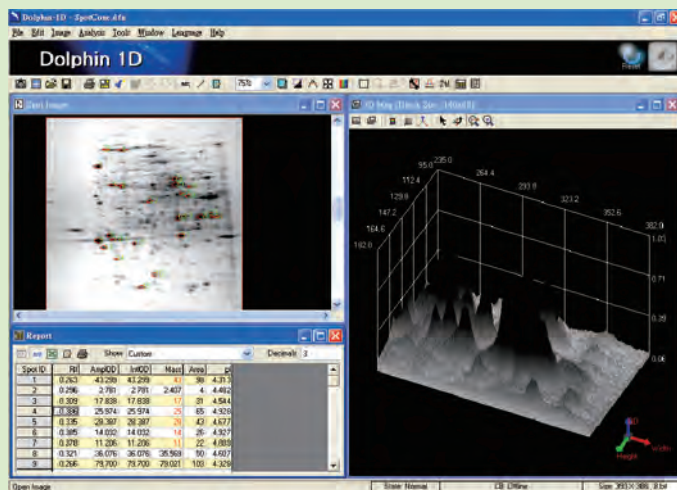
Dolphin-1D - SpotCont.d1s

File Edit Image Analysis Tools Window Language Help

Dolphin 1D

75%

Spot Image

3D Map (Block 3m : 140x83)

95.0 235.0
112.4 264.4
129.8 293.8
147.2 323.2
164.6 352.6
182.0 382.0

1.07
0.71
0.35
0.00

Report

Show Custom Decimals 3

| Spot ID | Rf | AmpIOD | IntOD | Mass | Area | pI |
|---|---|---|---|---|---|---|
| 1 | 0.263 | 43.299 | 43.299 | 43 | 98 | 4.313 |
| 2 | 0.296 | 2.781 | 2.781 | 2.407 | 4 | 4.492 |
| 3 | 0.309 | 17.838 | 17.838 | 17 | 31 | 4.544 |
| 4 | 0.330 | 25.974 | 25.974 | 25 | 65 | 4.928 |
| 5 | 0.335 | 28.387 | 28.387 | 28 | 43 | 4.577 |
| 6 | 0.365 | 14.032 | 14.032 | 14 | 26 | 4.927 |
| 7 | 0.378 | 11.206 | 11.206 | 11 | 22 | 4.889 |
| 8 | 0.321 | 36.076 | 36.076 | 35.569 | 50 | 4.607 |
| 9 | 0.266 | 79.700 | 79.700 | 79.021 | 103 | 4.329 |

Height Width

Open Image State Normal CB Offline Size 393 X 388 8 bit